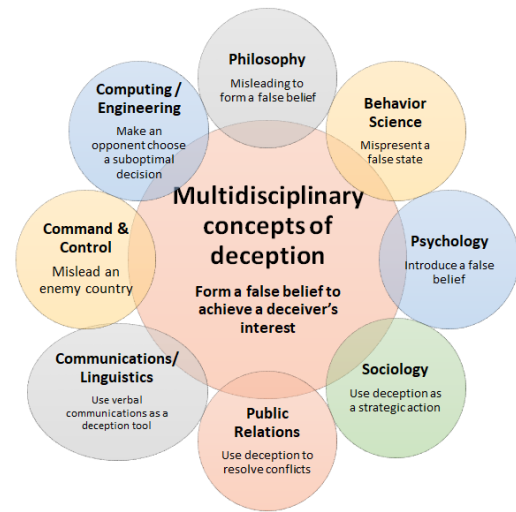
Multidisciplinary concepts of deception

Form a false belief to achieve a deceiver's interest

Philosophy
Misleading to form a false belief

Behavior Science
Mispresent a false state

Psychology
Introduce a false belief

Sociology
Use deception as a strategic action

Public Relations
Use deception to resolve conflicts

Communications/ Linguistics
Use verbal communications as a deception tool

Command & Control
Mislead an enemy country

Computing / Engineering
Make an opponent choose a suboptimal decision